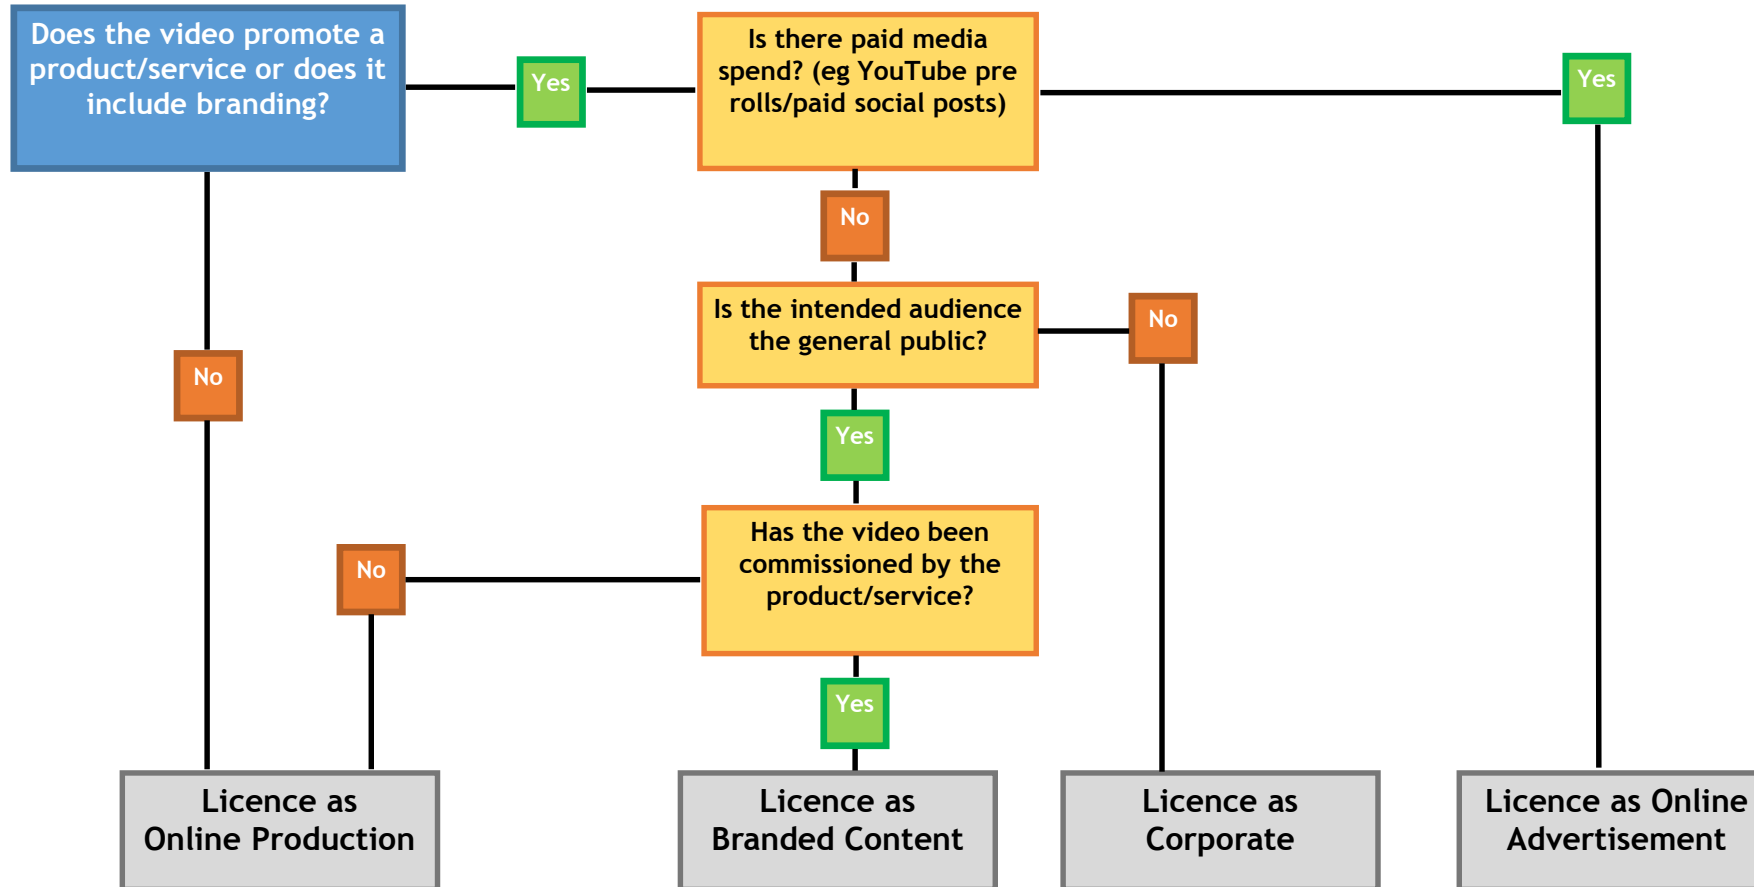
Does the video promote a product/service or does it include branding?

Yes

Is there paid media spend? (eg YouTube pre rolls/paid social posts)

Yes

No

Is the intended audience the general public?

No

No

Yes

No

Has the video been commissioned by the product/service?

Yes

Licence as Online Production

Licence as Branded Content

Licence as Corporate

Licence as Online Advertisement